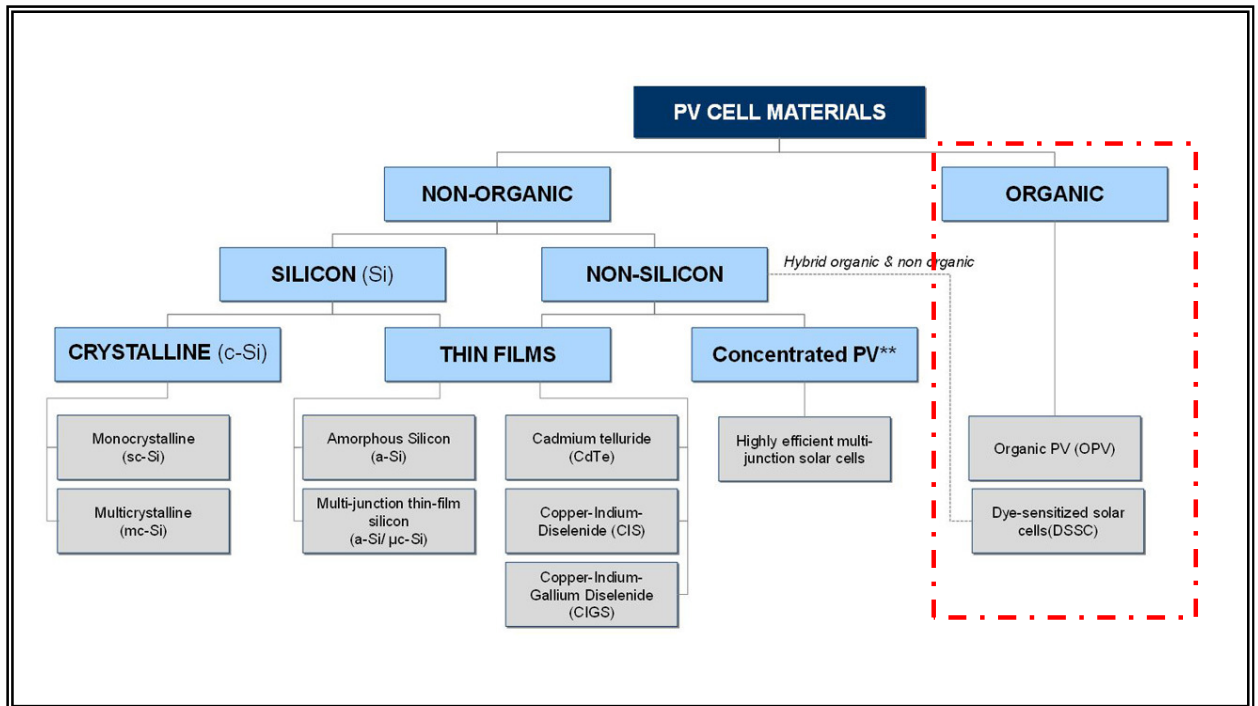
PV CELL MATERIALS

NON-ORGANIC

ORGANIC

SILICON (Si)

NON-SILICON

Hybrid organic & non organic

CRYSTALLINE (c-Si)

THIN FILMS

Concentrated PV**

Monocrystalline (sc-Si)

Multicrystalline (mc-Si)

Amorphous Silicon (a-Si)

Multi-junction thin-film silicon (a-Si/ μc-Si)

Cadmium telluride (CdTe)

Copper-Indium-Diselenide (CIS)

Copper-Indium-Gallium Diselenide (CIGS)

Highly efficient multi-junction solar cells

Organic PV (OPV)

Dye-sensitized solar cells(DSSC)